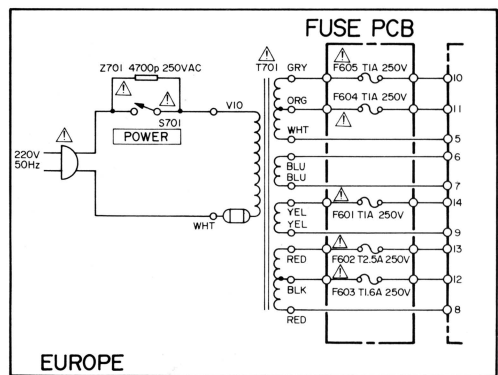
FUSE PCB

Z701 4700p 250VAC

T701

GRY

F605 T1A 250V

10

ORG

F604 T1A 250V

11

S701

V10

POWER

WHT

5

220V
50Hz

6

BLU
BLU

7

YEL

F601 T1A 250V

14

YEL

9

RED

F602 T2.5A 250V

13

BLK

F603 T1.6A 250V

12

WHT

RED

8

EUROPE